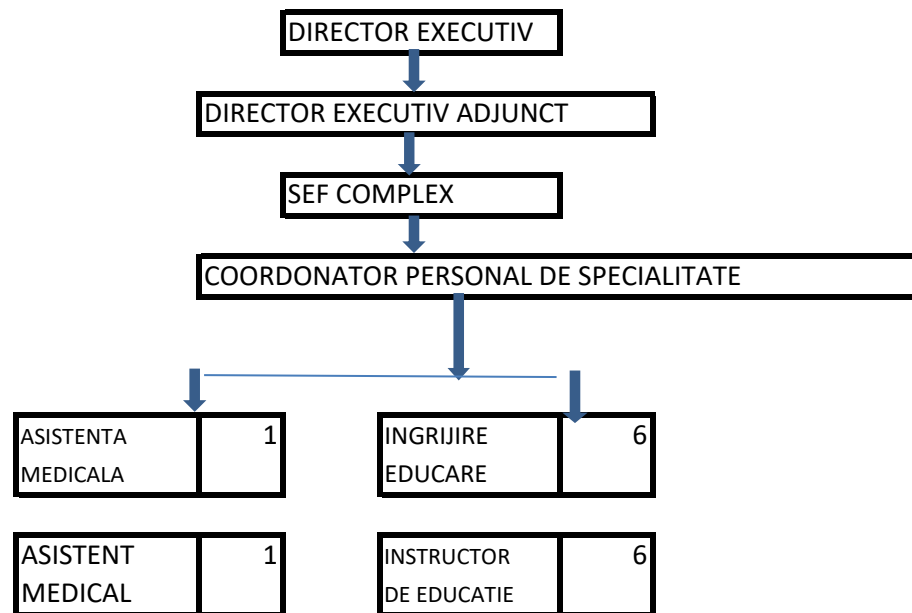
DIRECTOR EXECUTIV

DIRECTOR EXECUTIV ADJUNCT

SEF COMPLEX

COORDONATOR PERSONAL DE SPECIALITATE

| ASISTENTA MEDICALA | 1 |
|---|---|

| INGRIJIRE EDUCARE | 6 |
|---|---|

| ASISTENT MEDICAL | 1 |
|---|---|

| INSTRUCTOR DE EDUCATIE | 6 |
|---|---|